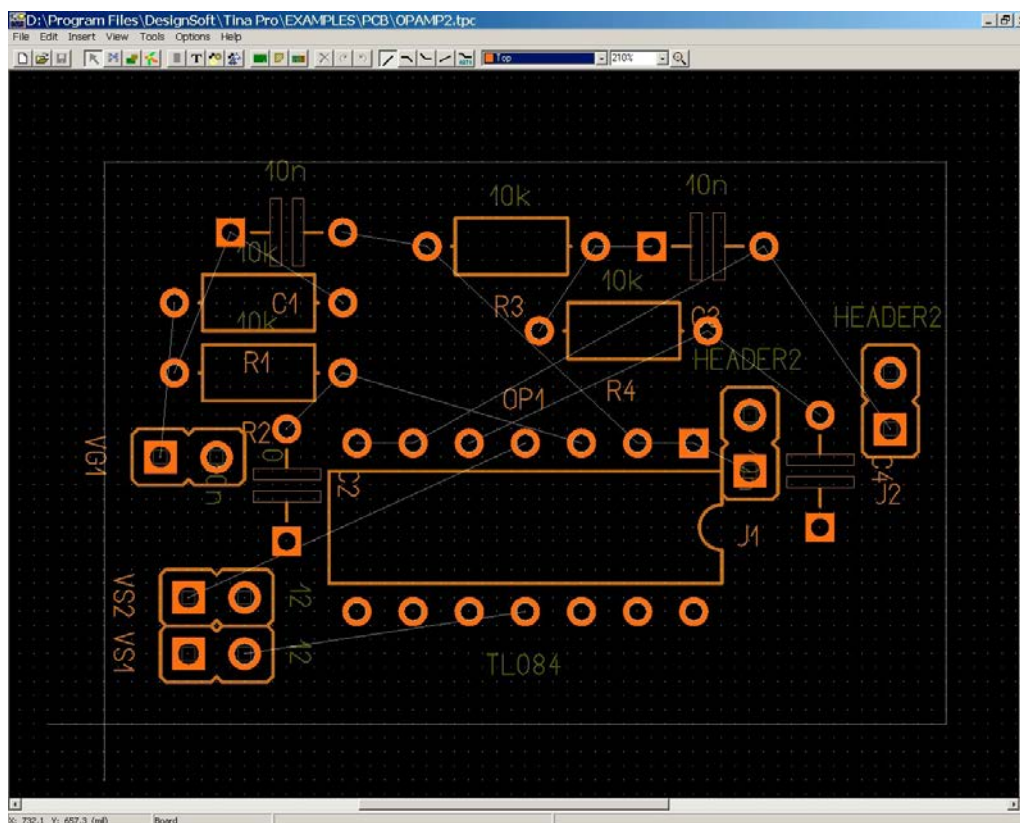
D:\Program Files\DesignSoft\Tina Pro\EXAMPLES\PCB\OPAMP2.tpc
File Edit Insert View Tools Options Help
Top
210%

10n
10k
10n
10k
C1
10k
R3
10k
C3
HEADER2
R1
HEADER2
OP1
R4
R2
VG1
10n
C2
C4
J2
J1
VS2
VS1
12
12
TL084

X: 732.1 Y: 657.3 (mil)
Board